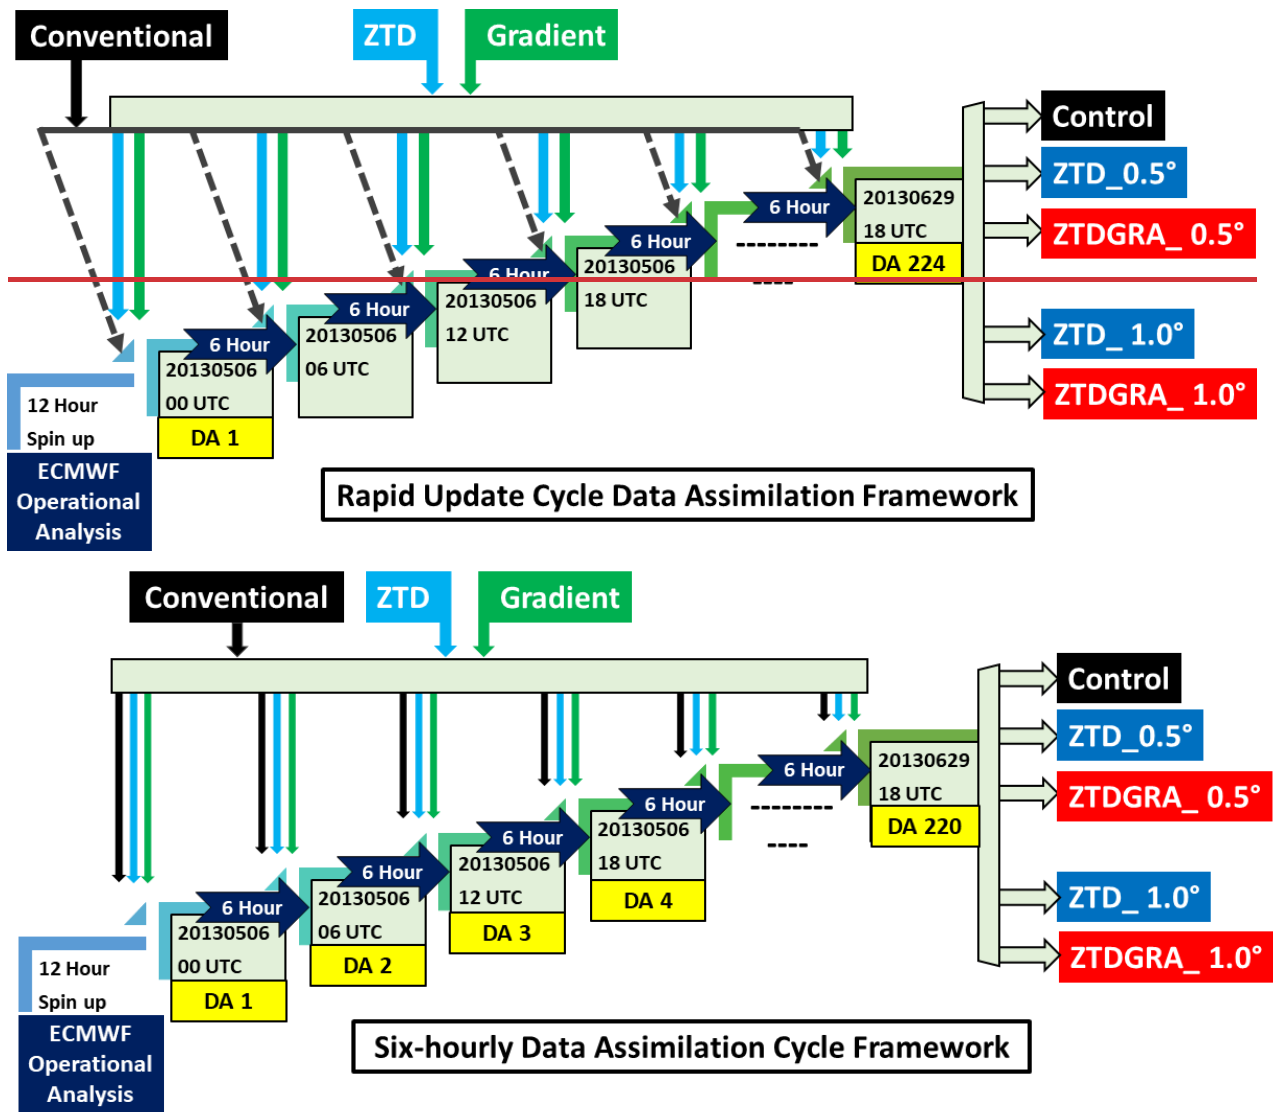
Conventional

ZTD

Gradient

Control

ZTD_0.5°

ZTDGRA_ 0.5°

ZTD_ 1.0°

ZTDGRA_ 1.0°

6 Hour

20130629
18 UTC

DA 224

6 Hour

--------

----

6 Hour

20130506
18 UTC

6 Hour

20130506
12 UTC

6 Hour

20130506
06 UTC

6 Hour

20130506
00 UTC

DA 1

12 Hour
Spin up

ECMWF
Operational
Analysis

Rapid Update Cycle Data Assimilation Framework

Conventional

ZTD

Gradient

Control

ZTD_0.5°

ZTDGRA_ 0.5°

ZTD_ 1.0°

ZTDGRA_ 1.0°

6 Hour

20130629
18 UTC

DA 220

6 Hour

--------

----

20130506
18 UTC

DA 4

6 Hour

20130506
12 UTC

DA 3

6 Hour

20130506
06 UTC

DA 2

6 Hour

20130506
00 UTC

DA 1

12 Hour
Spin up

ECMWF
Operational
Analysis

Six-hourly Data Assimilation Cycle Framework